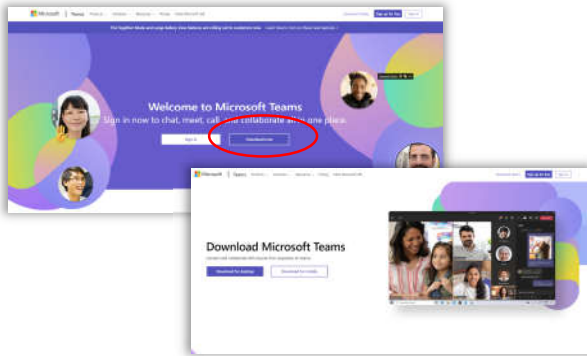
Microsoft | Teams

Welcome to Microsoft Teams

Sign in now to chat, meet, call, and collaborate all in one place.

Sign in

Download now

Microsoft | Teams

Sign up for free

Download Microsoft Teams

Download for desktop

Download for mobile